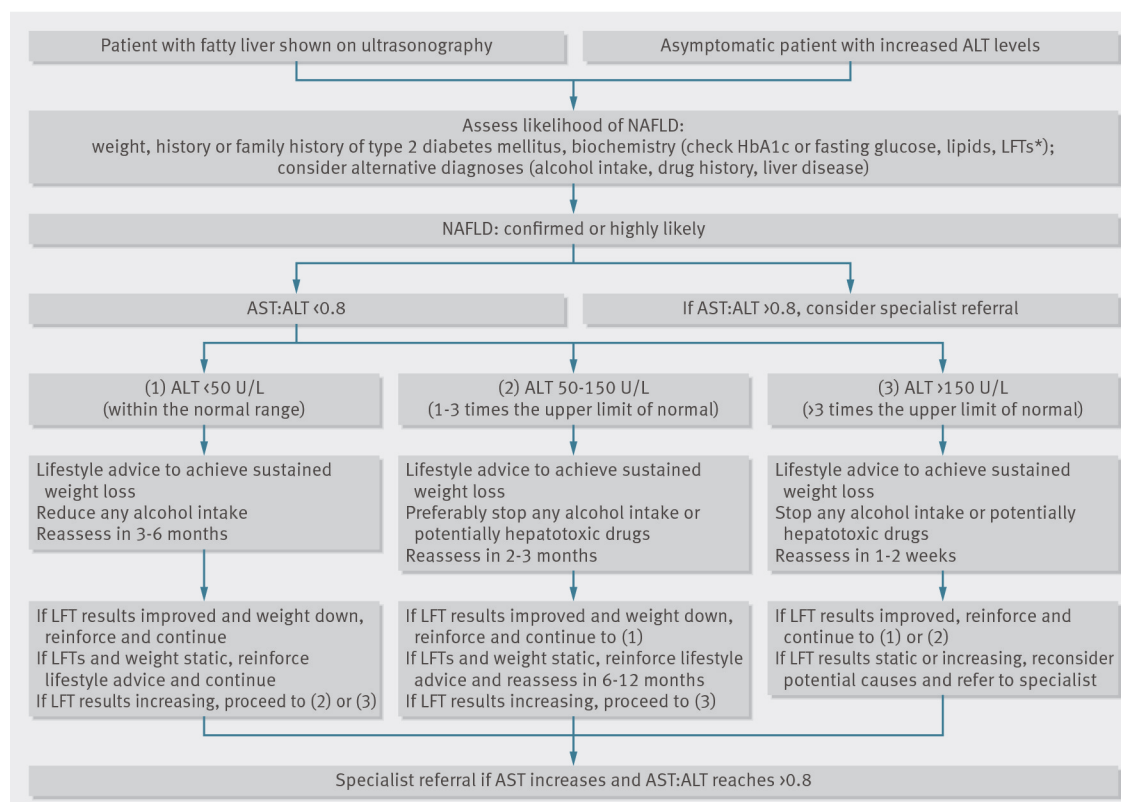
Patient with fatty liver shown on ultrasonography

Asymptomatic patient with increased ALT levels

Assess likelihood of NAFLD:
weight, history or family history of type 2 diabetes mellitus, biochemistry (check HbA1c or fasting glucose, lipids, LFTs*);
consider alternative diagnoses (alcohol intake, drug history, liver disease)

NAFLD: confirmed or highly likely

AST:ALT ‹0.8

If AST:ALT ›0.8, consider specialist referral

(1) ALT ‹50 U/L
(within the normal range)

Lifestyle advice to achieve sustained weight loss
Reduce any alcohol intake
Reassess in 3-6 months

If LFT results improved and weight down, reinforce and continue
If LFTs and weight static, reinforce lifestyle advice and continue
If LFT results increasing, proceed to (2) or (3)

(2) ALT 50-150 U/L
(1-3 times the upper limit of normal)

Lifestyle advice to achieve sustained weight loss
Preferably stop any alcohol intake or potentially hepatotoxic drugs
Reassess in 2-3 months

If LFT results improved and weight down, reinforce and continue to (1)
If LFTs and weight static, reinforce lifestyle advice and reassess in 6-12 months
If LFT results increasing, proceed to (3)

(3) ALT ›150 U/L
(›3 times the upper limit of normal)

Lifestyle advice to achieve sustained weight loss
Stop any alcohol intake or potentially hepatotoxic drugs
Reassess in 1-2 weeks

If LFT results improved, reinforce and continue to (1) or (2)
If LFT results static or increasing, reconsider potential causes and refer to specialist

Specialist referral if AST increases and AST:ALT reaches ›0.8